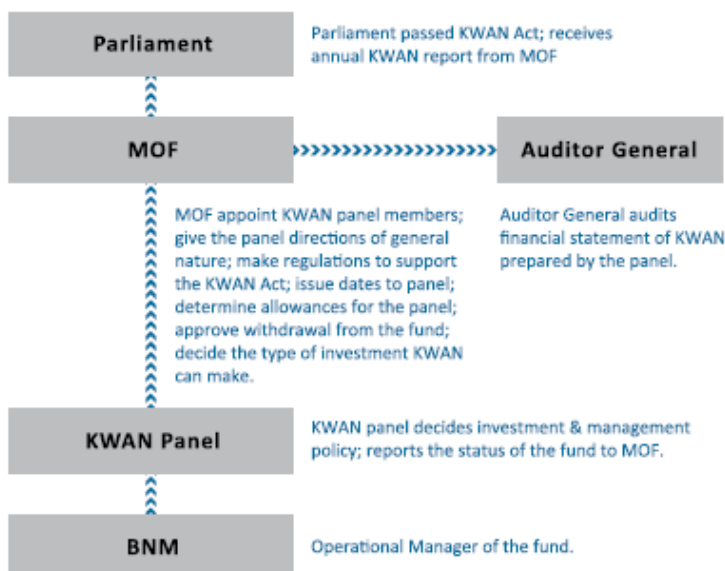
Parliament

Parliament passed KWAN Act; receives annual KWAN report from MOF

MOF

Auditor General

MOF appoint KWAN panel members; give the panel directions of general nature; make regulations to support the KWAN Act; issue dates to panel; determine allowances for the panel; approve withdrawal from the fund; decide the type of investment KWAN can make.

Auditor General audits financial statement of KWAN prepared by the panel.

KWAN Panel

KWAN panel decides investment & management policy; reports the status of the fund to MOF.

BNM

Operational Manager of the fund.